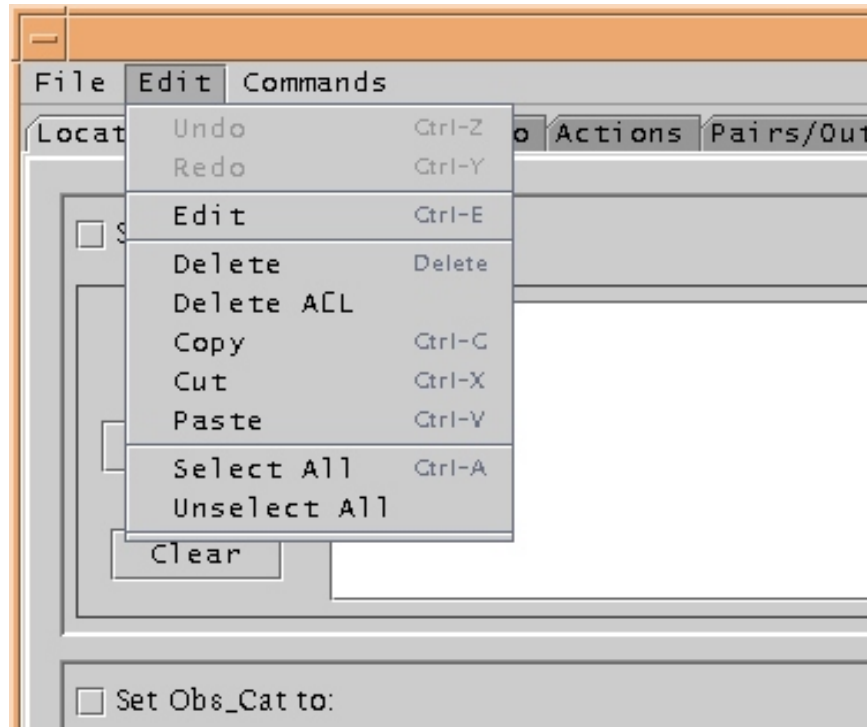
File Edit Commands

Locat

o Actions Pairs/Out

Undo Ctrl-Z
Redo Ctrl-Y
Edit Ctrl-E
Delete Delete
Delete ALL
Copy Ctrl-C
Cut Ctrl-X
Paste Ctrl-V
Select All Ctrl-A
Unselect All

S

Clear

Set Obs_Cat to: